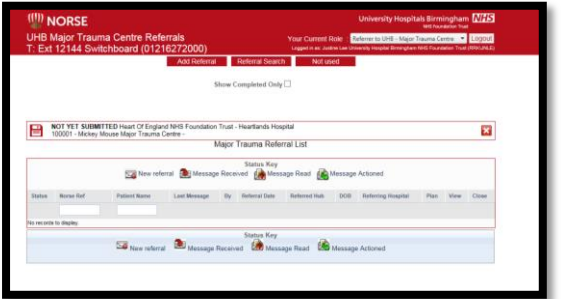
NORSE

UHB Major Trauma Centre Referrals
T: Ext 12144 Switchboard (01216272000)

University Hospitals Birmingham NHS
NHS Foundation Trust

Your Current Role Referrer to UHB - Major Trauma Centre Logout
Logged in as: Justine Lee University Hospital Birmingham NHS Foundation Trust (RRK)(NLE)

Add Referral Referral Search Not used

Show Completed Only

NOT YET SUBMITTED Heart Of England NHS Foundation Trust - Heartlands Hospital
100001 - Mickey Mouse Major Trauma Centre -

Major Trauma Referral List

Status Key
New referral Message Received Message Read Message Actioned

| Status | Nurse Ref | Patient Name | Last Message | By | Referral Date | Referred Hub | DOB | Referring Hospital | Plan | View | Close |
|---|---|---|---|---|---|---|---|---|---|---|---|
| | | | | | | | | | | | |

No records to display.

Status Key
New referral Message Received Message Read Message Actioned